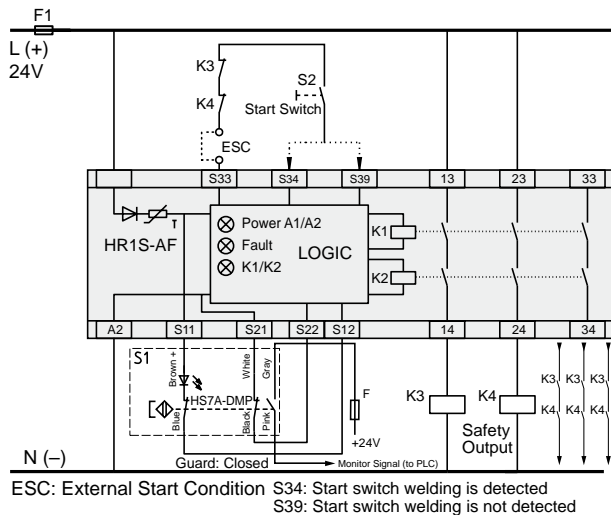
F1
L (+)
24V
K3
K4
S2
Start Switch
ESC
S33
S34
S39
13
23
33
HR1S-AF
Power A1/A2
Fault
K1/K2
LOGIC
K1
K2
A2
S11
S21
S22
S12
14
24
34
S1
Brown +
White
Gray
HS7A-DMP
Blue
Black
Pink
F
+24V
K3
K4
Safety Output
K3
K3
K3
K4
K4
K4
N (–)
Guard: Closed
Monitor Signal (to PLC)
ESC: External Start Condition S34: Start switch welding is detected
S39: Start switch welding is not detected